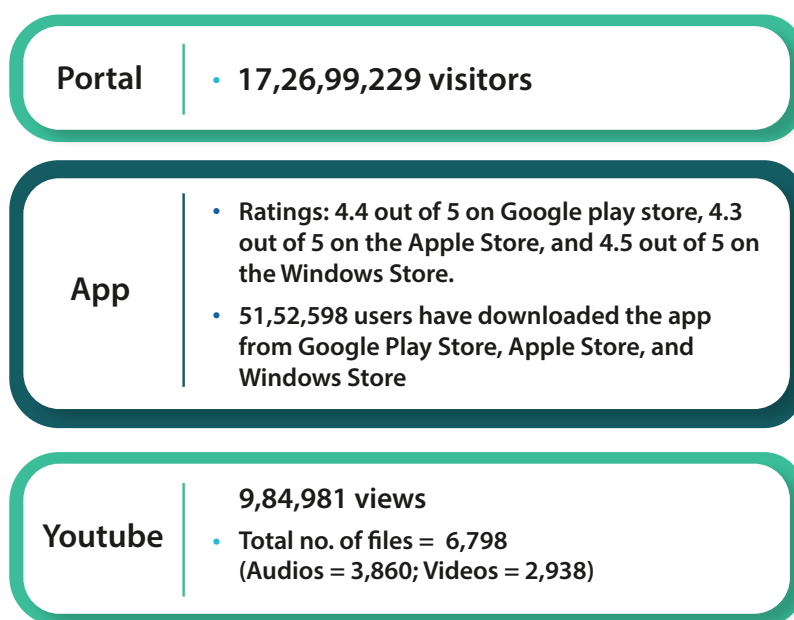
Portal

• 17,26,99,229 visitors

App

• Ratings: 4.4 out of 5 on Google play store, 4.3 out of 5 on the Apple Store, and 4.5 out of 5 on the Windows Store.

• 51,52,598 users have downloaded the app from Google Play Store, Apple Store, and Windows Store

Youtube

9,84,981 views

• Total no. of files = 6,798 (Audios = 3,860; Videos = 2,938)